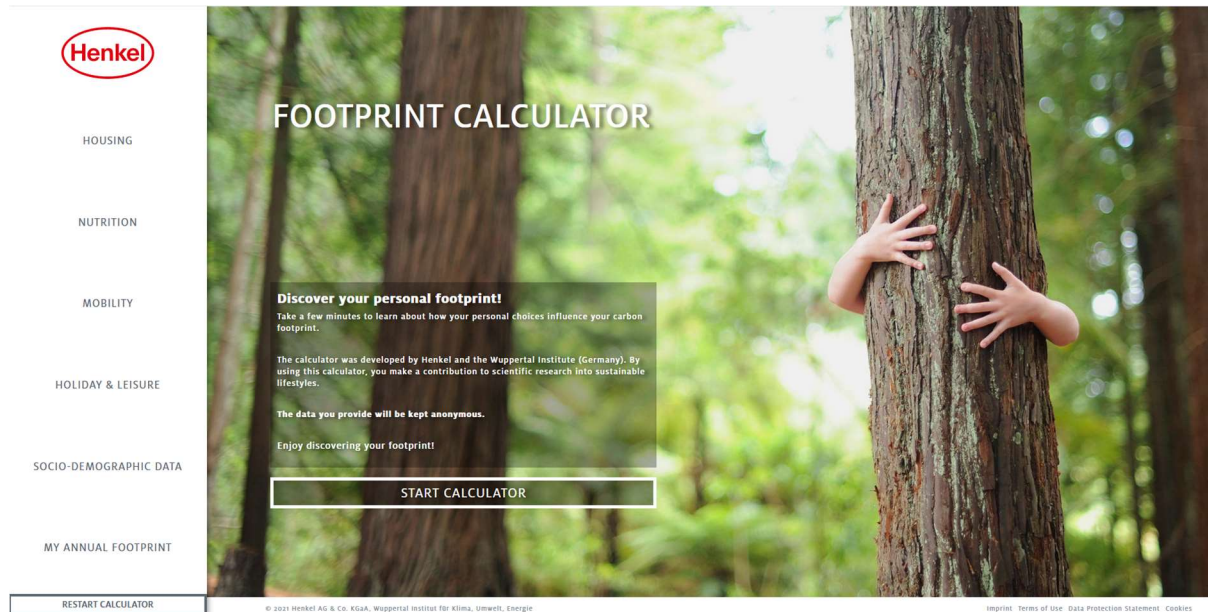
Henkel

HOUSING

NUTRITION

MOBILITY

HOLIDAY & LEISURE

SOCIO-DEMOGRAPHIC DATA

MY ANNUAL FOOTPRINT

RESTART CALCULATOR

FOOTPRINT CALCULATOR

Discover your personal footprint!
Take a few minutes to learn about how your personal choices influence your carbon footprint.

The calculator was developed by Henkel and the Wuppertal Institute (Germany). By using this calculator, you make a contribution to scientific research into sustainable lifestyles.

The data you provide will be kept anonymous.

Enjoy discovering your footprint!

START CALCULATOR

© 2021 Henkel AG & Co. KGaA, Wuppertal Institut für Klima, Umwelt, Energie

Imprint Terms of Use Data Protection Statement Cookies